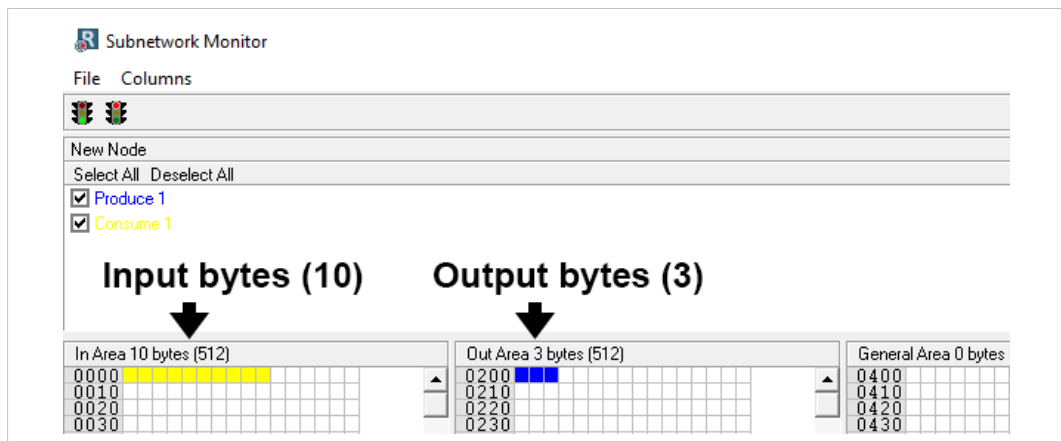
Subnetwork Monitor

File Columns

New Node

Select All Deselect All

Produce 1

Consume 1

Input bytes (10)

Output bytes (3)

In Area 10 bytes (512)

0000
0010
0020
0030

Out Area 3 bytes (512)

0200
0210
0220
0230

General Area 0 bytes

0400
0410
0420
0430